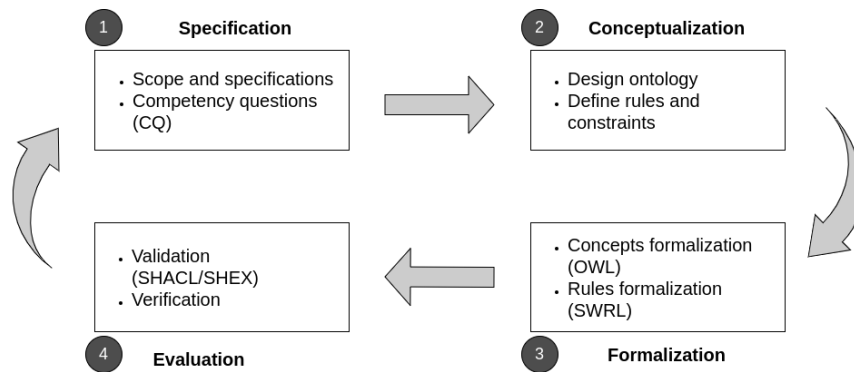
1 Specification

- Scope and specifications
- Competency questions (CQ)

2 Conceptualization

- Design ontology
- Define rules and constraints

- Concepts formalization (OWL)
- Rules formalization (SWRL)

3 Formalization

- Validation (SHACL/SHEX)
- Verification

4 Evaluation